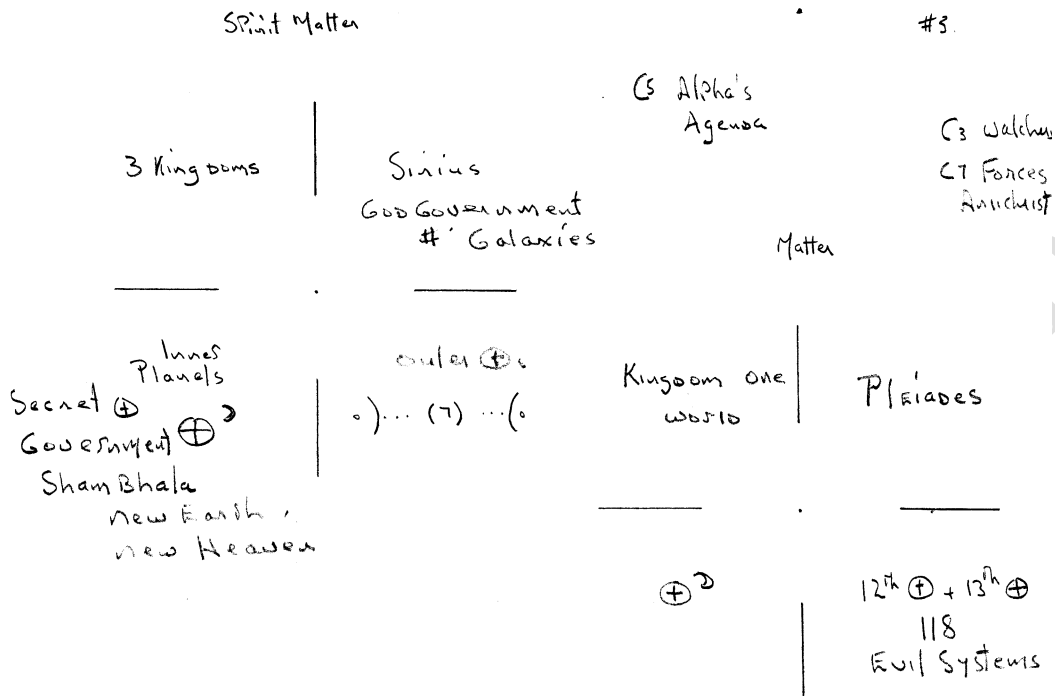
Spirit Matter

#3

C5 Alpha's Agenda

C3 Watchers
C7 Forces Antichrist

3 Kingdoms

Sirius
God Government
#' Galaxies

Matter

Inner Planets
Secret ⊕
Government ⊕$^{2}$
ShamBhala
New Earth,
New Heaven

outer ⊕s

◦)··· (7) ···(◦

Kingdom One World

Pleiades

⊕$^{2}$

$12^{th}$ ⊕ + $13^{th}$ ⊕
118
Evil Systems